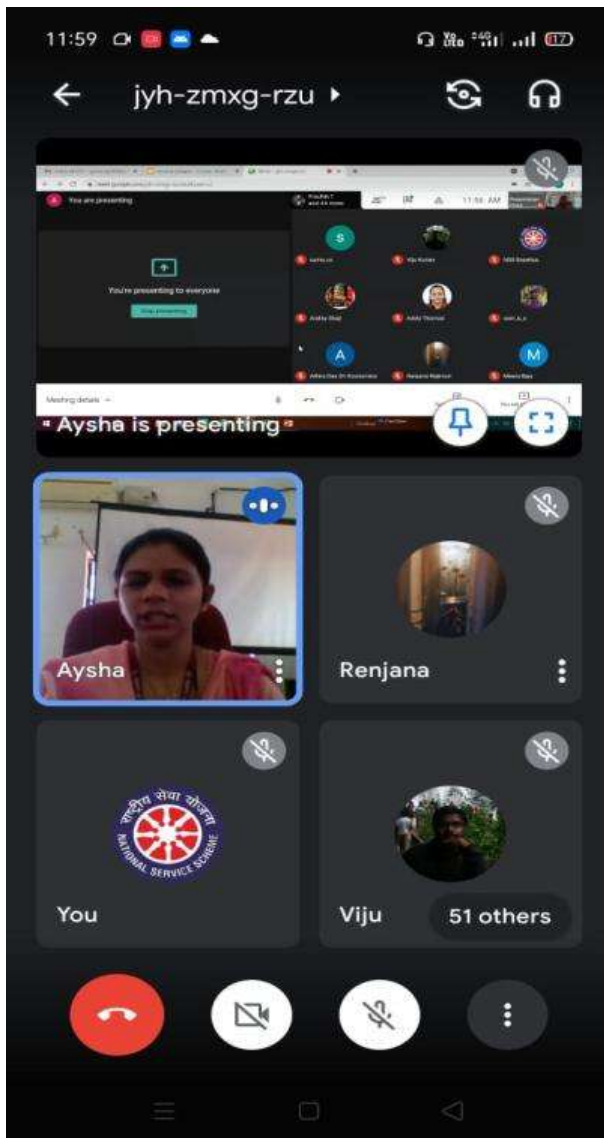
11:59

jyh-zmxg-rzu

You are presenting

You're presenting to everyone

Stop presenting

Meeting details

11:58 AM

S

A

M

Aysha is presenting

Aysha

Renjana

राष्ट्रीय सेवा योजना
NATIONAL SERVICE SCHEME

You

Viju

51 others